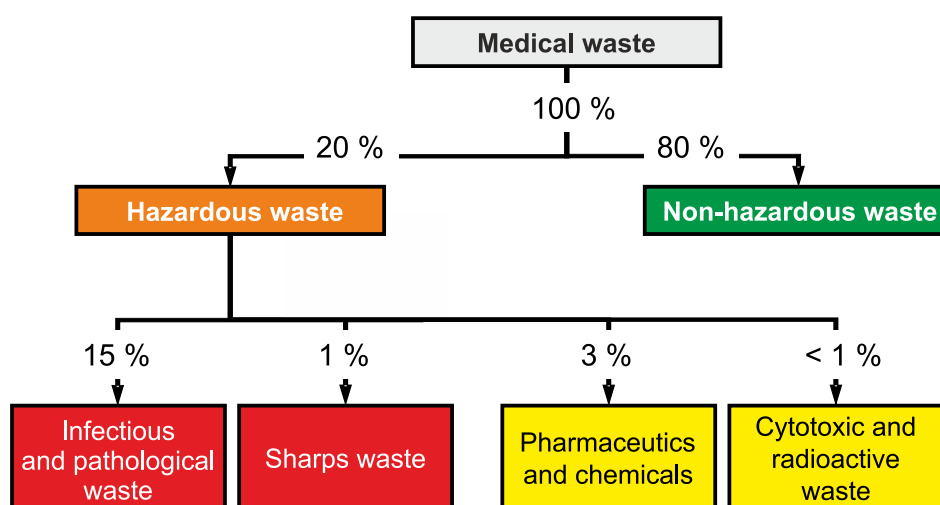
Medical waste

100 %

20 %

80 %

Hazardous waste

Non-hazardous waste

15 %

1 %

3 %

< 1 %

Infectious and pathological waste

Sharps waste

Pharmaceutics and chemicals

Cytotoxic and radioactive waste